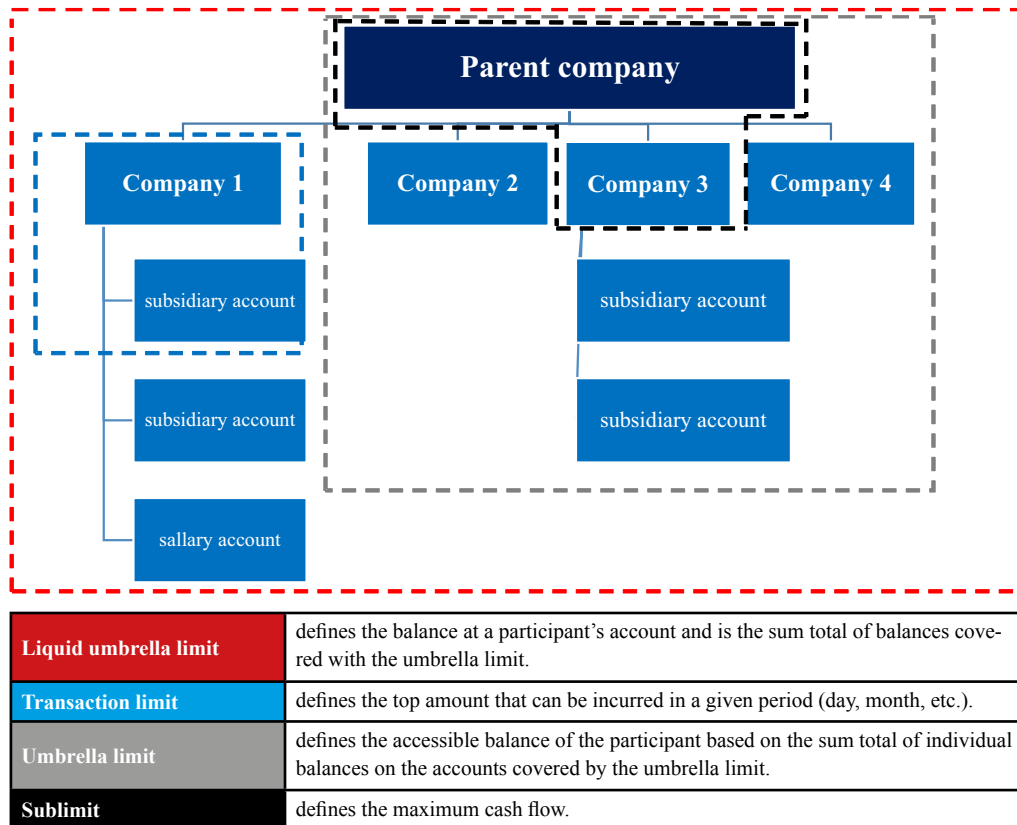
Parent company

Company 1

Company 2

Company 3

Company 4

subsidiary account

subsidiary account

sallary account

subsidiary account

subsidiary account

| Liquid umbrella limit | defines the balance at a participant’s account and is the sum total of balances covered with the umbrella limit. |
|---|---|
| Transaction limit | defines the top amount that can be incurred in a given period (day, month, etc.). |
| Umbrella limit | defines the accessible balance of the participant based on the sum total of individual balances on the accounts covered by the umbrella limit. |
| Sublimit | defines the maximum cash flow. |